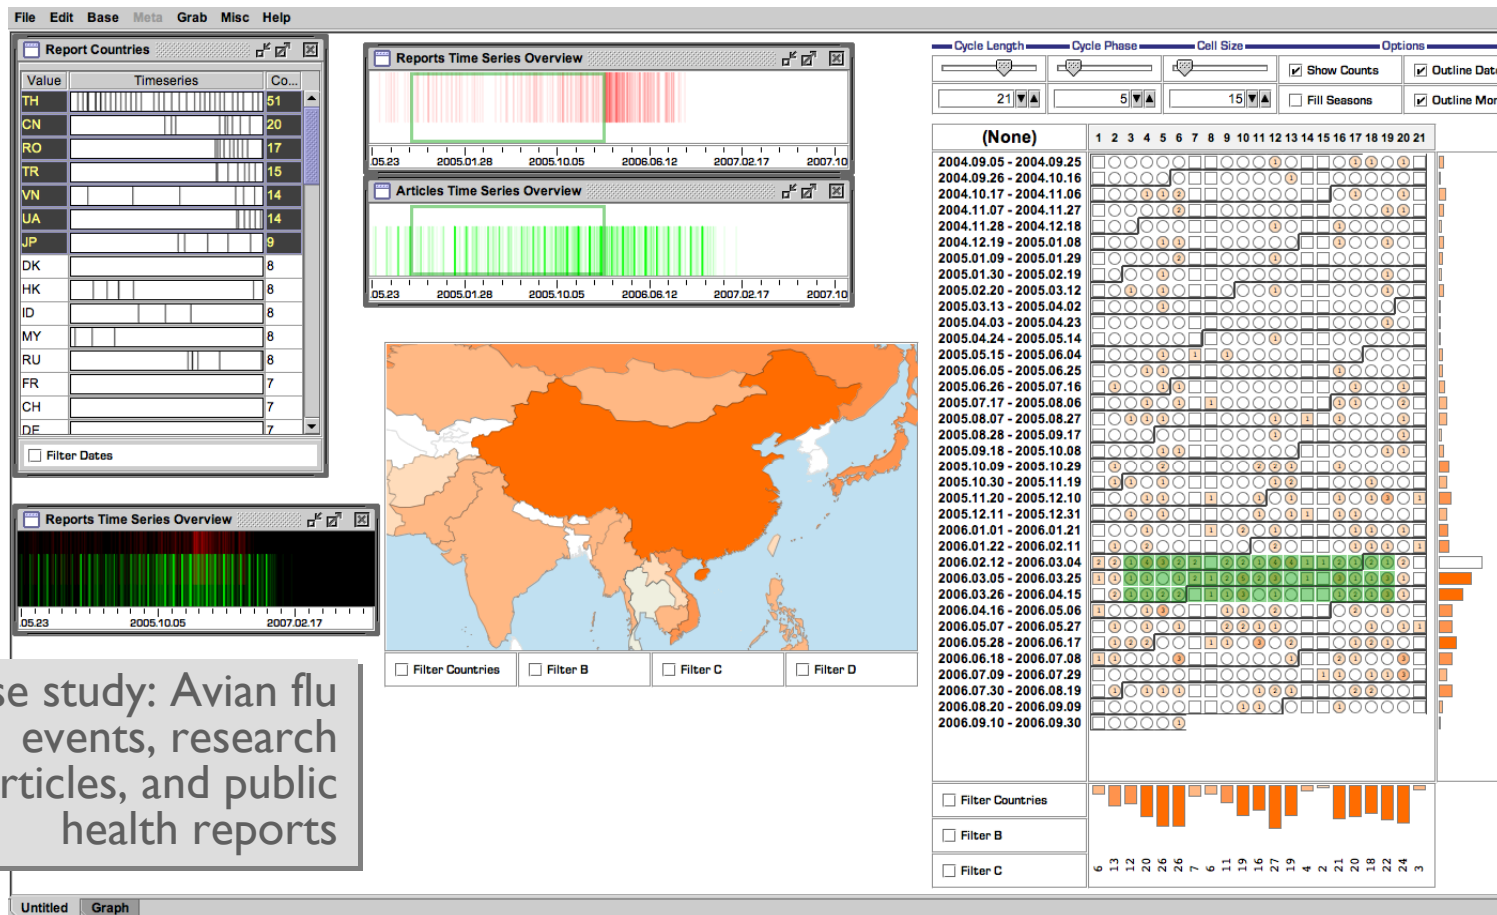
File Edit Base Meta Grab Misc Help

Report Countries

| Value | Timeseries | Co... |
|---|---|---|
| TH | | 51 |
| CN | | 20 |
| RO | | 17 |
| TR | | 15 |
| VN | | 14 |
| UA | | 14 |
| JP | | 9 |
| DK | | 8 |
| HK | | 8 |
| ID | | 8 |
| MY | | 8 |
| RU | | 8 |
| FR | | 7 |
| CH | | 7 |
| DE | | 7 |

Filter Dates

Reports Time Series Overview

05.23 2005.10.05 2007.02.17

Reports Time Series Overview

05.23 2005.01.28 2005.10.05 2006.06.12 2007.02.17 2007.10

Articles Time Series Overview

05.23 2005.01.28 2005.10.05 2006.06.12 2007.02.17 2007.10

Filter Countries Filter B Filter C Filter D

se study: Avian flu events, research rticles, and public health reports

Cycle Length Cycle Phase Cell Size Options

21 5 15 Show Counts Outline Date Fill Seasons Outline Mor

(None)

1 2 3 4 5 6 7 8 9 10 11 12 13 14 15 16 17 18 19 20 21

2004.09.05 - 2004.09.25
2004.09.26 - 2004.10.16
2004.10.17 - 2004.11.06
2004.11.07 - 2004.11.27
2004.11.28 - 2004.12.18
2004.12.19 - 2005.01.08
2005.01.09 - 2005.01.29
2005.01.30 - 2005.02.19
2005.02.20 - 2005.03.12
2005.03.13 - 2005.04.02
2005.04.03 - 2005.04.23
2005.04.24 - 2005.05.14
2005.05.15 - 2005.06.04
2005.06.05 - 2005.06.25
2005.06.26 - 2005.07.16
2005.07.17 - 2005.08.06
2005.08.07 - 2005.08.27
2005.08.28 - 2005.09.17
2005.09.18 - 2005.10.08
2005.10.09 - 2005.10.29
2005.10.30 - 2005.11.19
2005.11.20 - 2005.12.10
2005.12.11 - 2005.12.31
2006.01.01 - 2006.01.21
2006.01.22 - 2006.02.11
2006.02.12 - 2006.03.04
2006.03.05 - 2006.03.25
2006.03.26 - 2006.04.15
2006.04.16 - 2006.05.06
2006.05.07 - 2006.05.27
2006.05.28 - 2006.06.17
2006.06.18 - 2006.07.08
2006.07.09 - 2006.07.29
2006.07.30 - 2006.08.19
2006.08.20 - 2006.09.09
2006.09.10 - 2006.09.30

Filter Countries
Filter B
Filter C

6 13 12 20 26 26 7 6 11 19 16 27 19 4 2 21 20 18 22 24 3

Untitled Graph